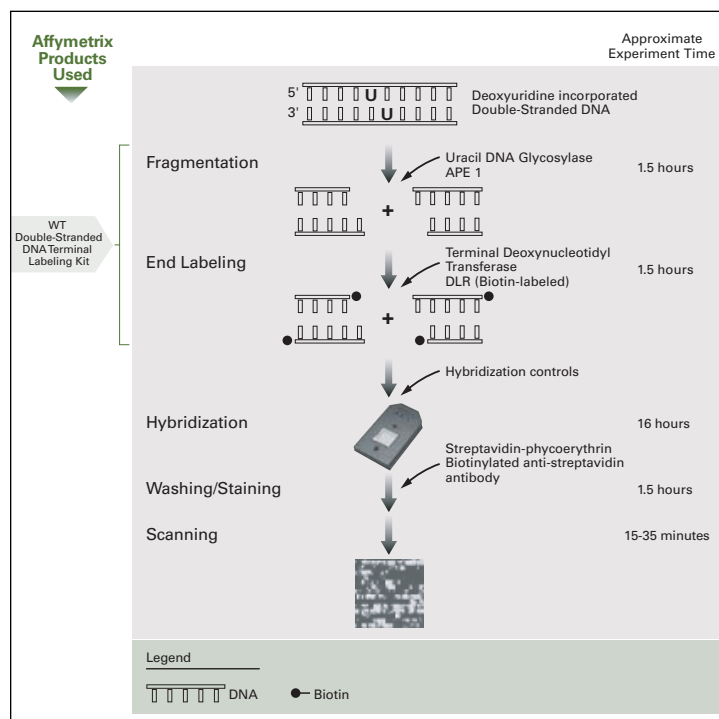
Affymetrix Products Used

Approximate Experiment Time

5' U
3' U
Deoxyuridine incorporated Double-Stranded DNA

Fragmentation
Uracil DNA Glycosylase APE 1
1.5 hours

+

WT Double-Stranded DNA Terminal Labeling Kit

End Labeling
Terminal Deoxynucleotidyl Transferase DLR (Biotin-labeled)
1.5 hours

+

Hybridization controls

Hybridization
16 hours

Streptavidin-phycoerythrin Biotinylated anti-streptavidin antibody

Washing/Staining
1.5 hours

Scanning
15-35 minutes

Legend

DNA
Biotin